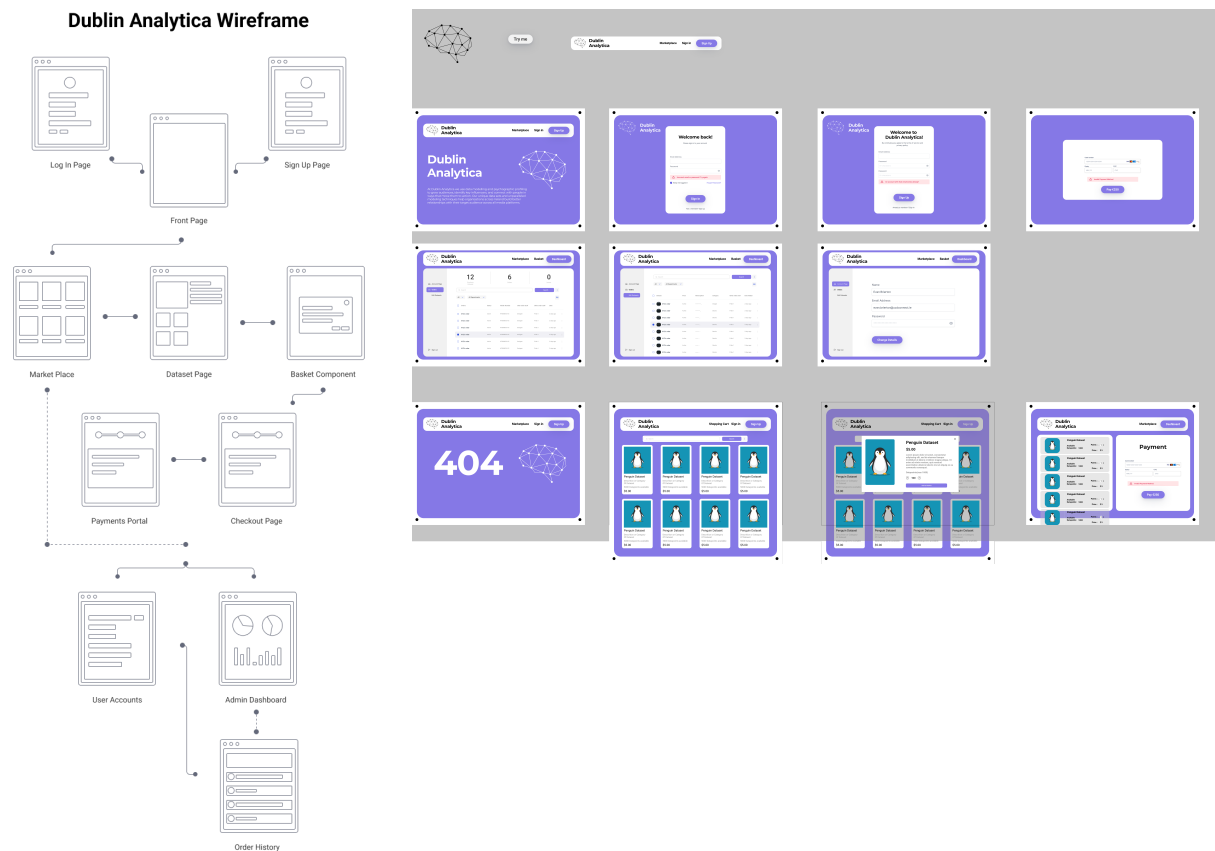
Dublin Analytica Wireframe

Log In Page

Sign Up Page

Front Page

Market Place

Dataset Page

Basket Component

Payments Portal

Checkout Page

User Accounts

Admin Dashboard

Order History

Try me

Dublin Analytica Marketplace Sign in Sign Up

Dublin Analytica Marketplace Sign in Sign Up

Dublin Analytica

Dublin Analytica

Welcome back!

Sign In

Dublin Analytica

Welcome to Dublin Analytica!

Sign Up

Pay 5.00

Dublin Analytica Marketplace Basket Dashboard

12 6 0

Dublin Analytica Marketplace Basket Dashboard

Dublin Analytica Marketplace Basket Dashboard

Change Details

Dublin Analytica Marketplace Sign in Sign Up

404

Dublin Analytica Shopping Cart Sign In Sign Up

Penguin Dataset

$5.00

Dublin Analytica Shopping Cart Sign In Sign Up

Penguin Dataset

$5.00

Dublin Analytica Marketplace Dashboard

Penguin Dataset

Payment

Pay 5.00